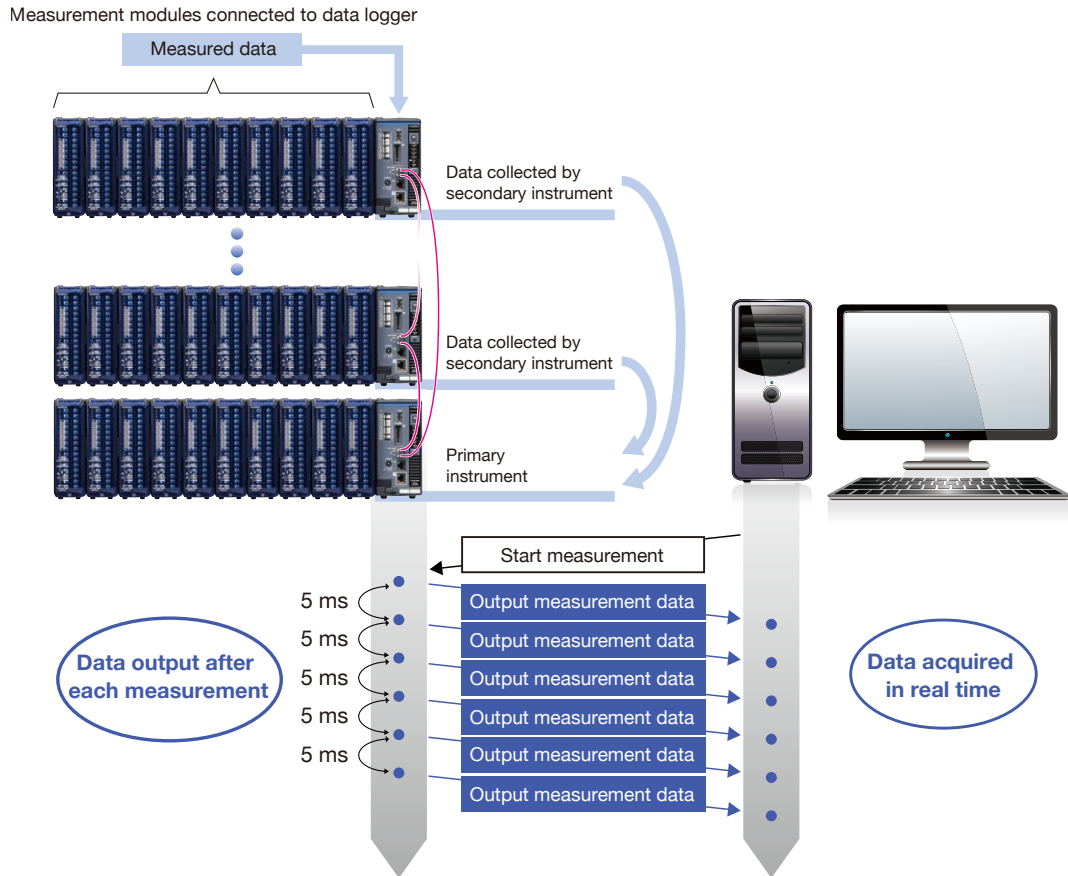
Measurement modules connected to data logger

Measured data

Data collected by secondary instrument

Data collected by secondary instrument

Primary instrument

Start measurement

5 ms
5 ms
5 ms
5 ms
5 ms

Output measurement data
Output measurement data
Output measurement data
Output measurement data
Output measurement data
Output measurement data

Data output after each measurement

Data acquired in real time